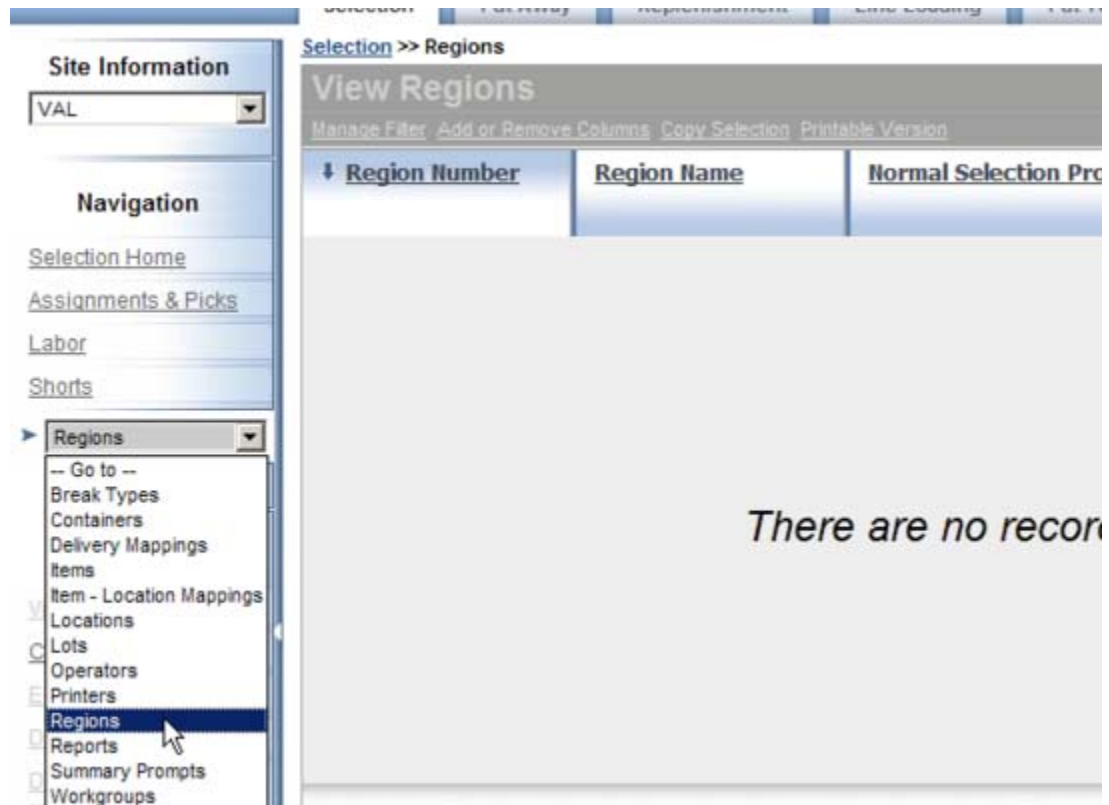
Selection | Put Away | Replenishment | Line Loading | Put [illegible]

Selection >> Regions

Site Information

VAL

Navigation

Selection Home

Assignments & Picks

Labor

Shorts

Regions

-- Go to --
Break Types
Containers
Delivery Mappings
Items
Item - Location Mappings
Locations
Lots
Operators
Printers
Regions
Reports
Summary Prompts
Workgroups

View Regions

Manage Filter Add or Remove Columns Copy Selection Printable Version

| Region Number | Region Name | Normal Selection Pro |
|---|---|---|

There are no recor